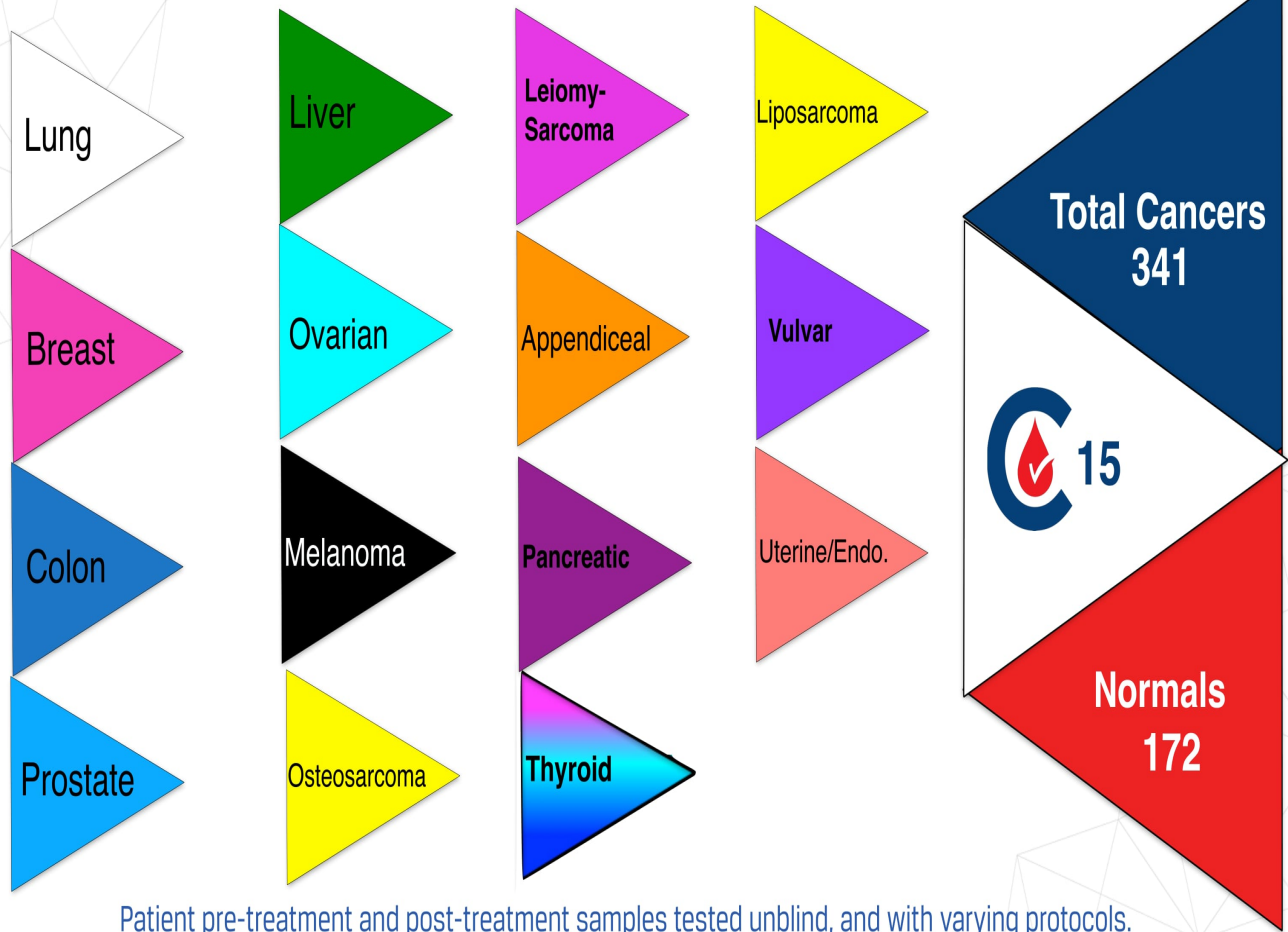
Lung

Breast

Colon

Prostate

Liver

Ovarian

Melanoma

Osteosarcoma

Leiomy-Sarcoma

Appendiceal

Pancreatic

Thyroid

Liposarcoma

Vulvar

Uterine/Endo.

Total Cancers 341

15

Normals 172

Patient pre-treatment and post-treatment samples tested unblind, and with varying protocols.